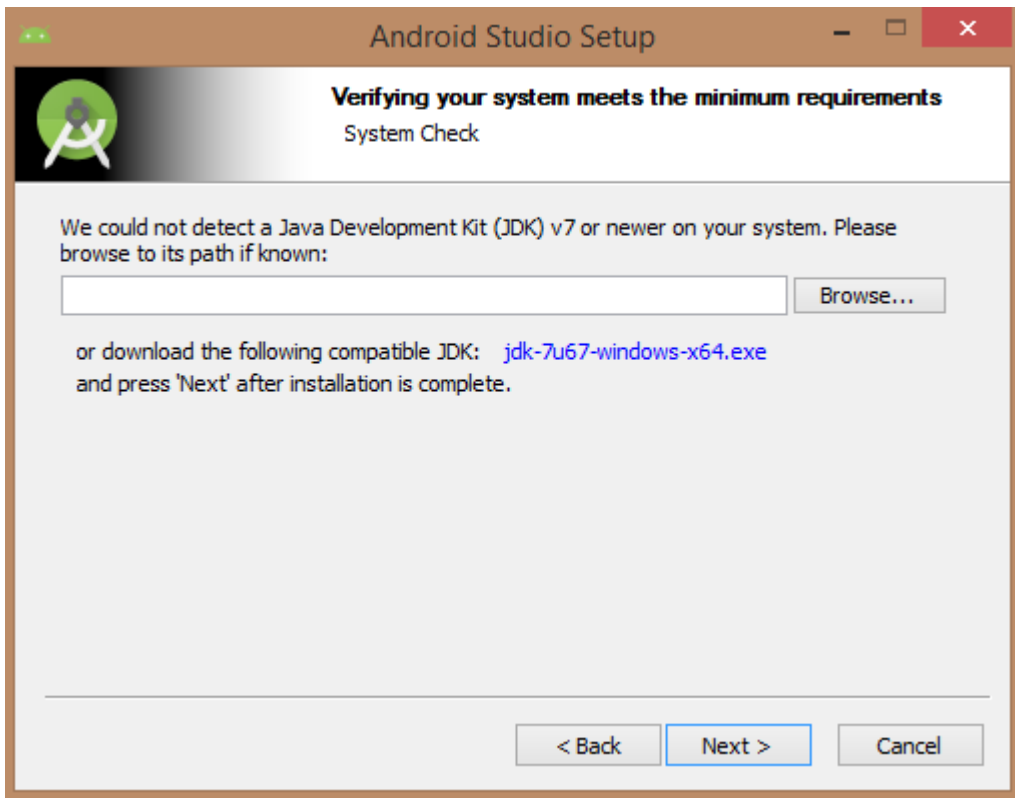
Android Studio Setup

Verifying your system meets the minimum requirements
System Check

We could not detect a Java Development Kit (JDK) v7 or newer on your system. Please browse to its path if known:

Browse...

or download the following compatible JDK: jdk-7u67-windows-x64.exe
and press 'Next' after installation is complete.

< Back
Next >
Cancel